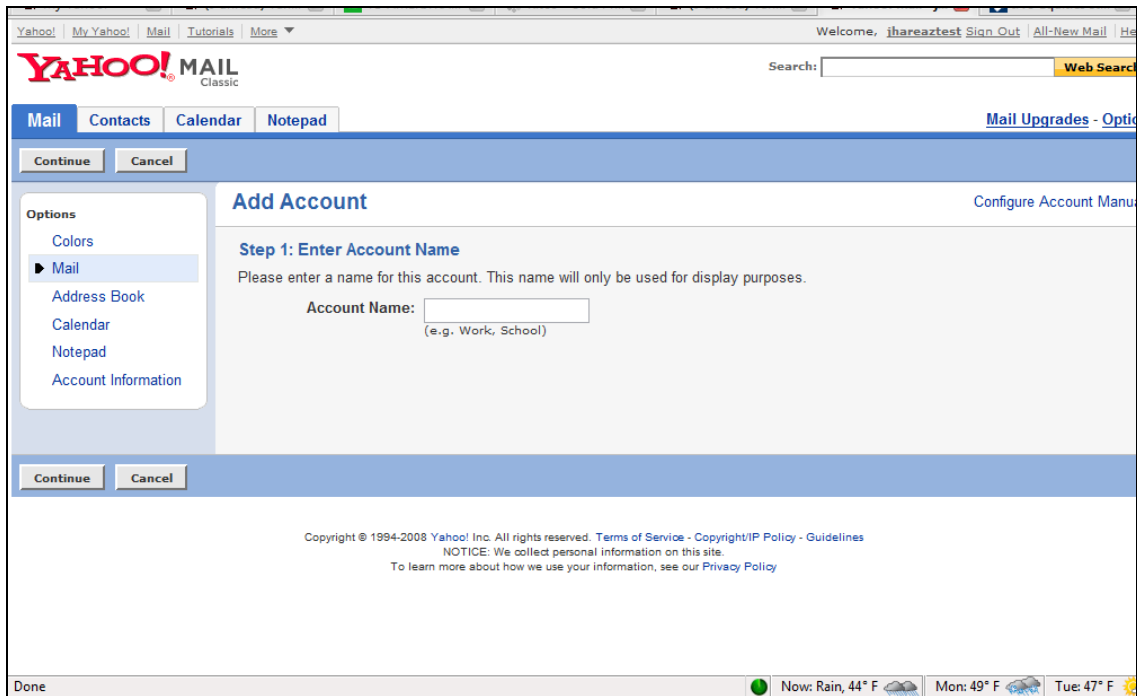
Yahoo! | My Yahoo! | Mail | Tutorials | More

Welcome, jhareaztest Sign Out | All-New Mail | He

YAHOO! MAIL Classic

Search: Web Search

Mail Contacts Calendar Notepad

Mail Upgrades - Optio

Continue Cancel

Options

Colors

Mail

Address Book

Calendar

Notepad

Account Information

Add Account

Configure Account Manu

Step 1: Enter Account Name

Please enter a name for this account. This name will only be used for display purposes.

Account Name:

(e.g. Work, School)

Continue Cancel

Copyright © 1994-2008 Yahoo! Inc. All rights reserved. Terms of Service - Copyright/IP Policy - Guidelines
NOTICE: We collect personal information on this site.
To learn more about how we use your information, see our Privacy Policy

Done

Now: Rain, 44° F

Mon: 49° F

Tue: 47° F